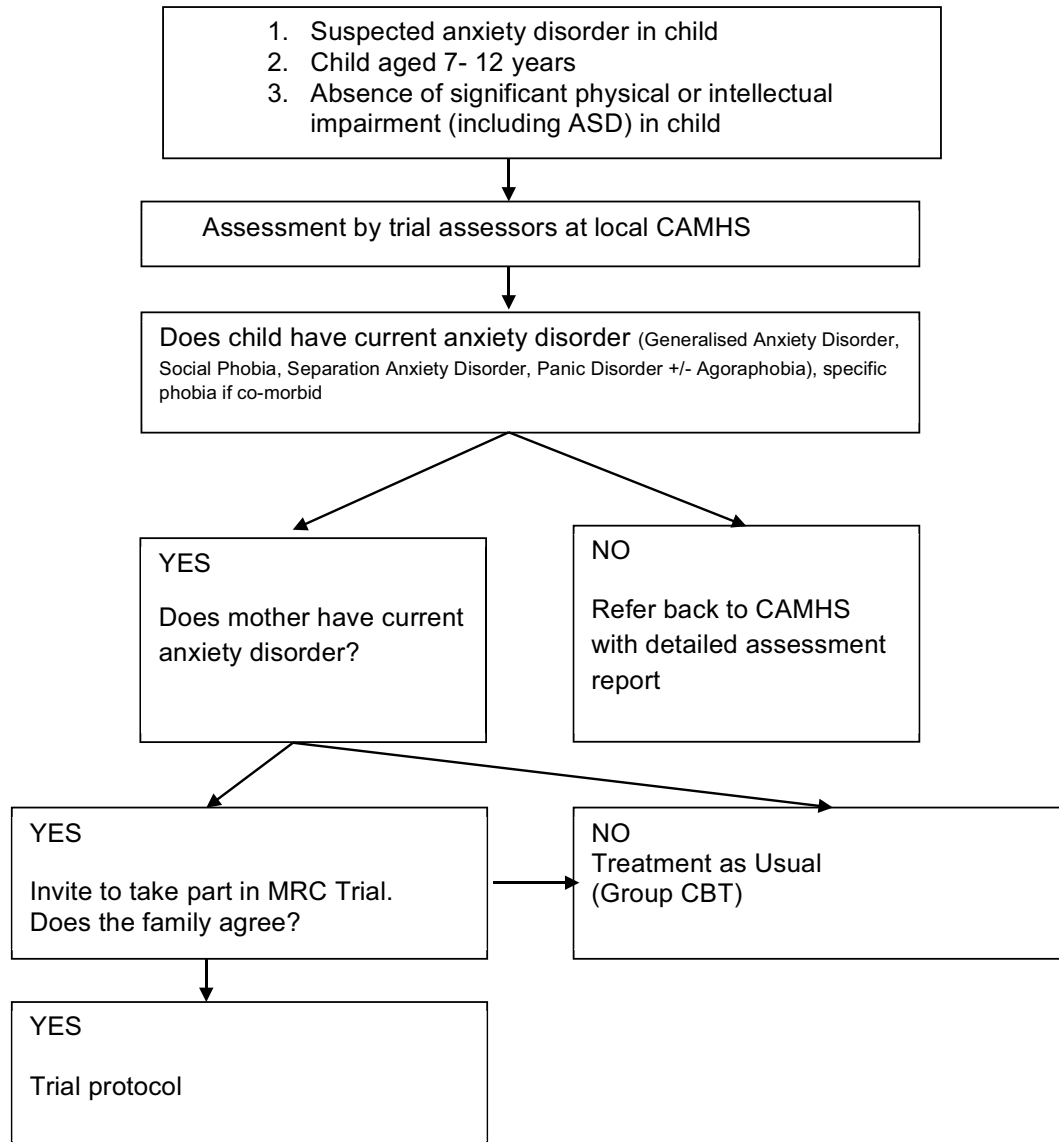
1. Suspected anxiety disorder in child
2. Child aged 7- 12 years
3. Absence of significant physical or intellectual impairment (including ASD) in child

Assessment by trial assessors at local CAMHS

Does child have current anxiety disorder (Generalised Anxiety Disorder, Social Phobia, Separation Anxiety Disorder, Panic Disorder +/- Agoraphobia), specific phobia if co-morbid

YES

Does mother have current anxiety disorder?

NO

Refer back to CAMHS with detailed assessment report

YES

Invite to take part in MRC Trial. Does the family agree?

NO
Treatment as Usual (Group CBT)

YES

Trial protocol